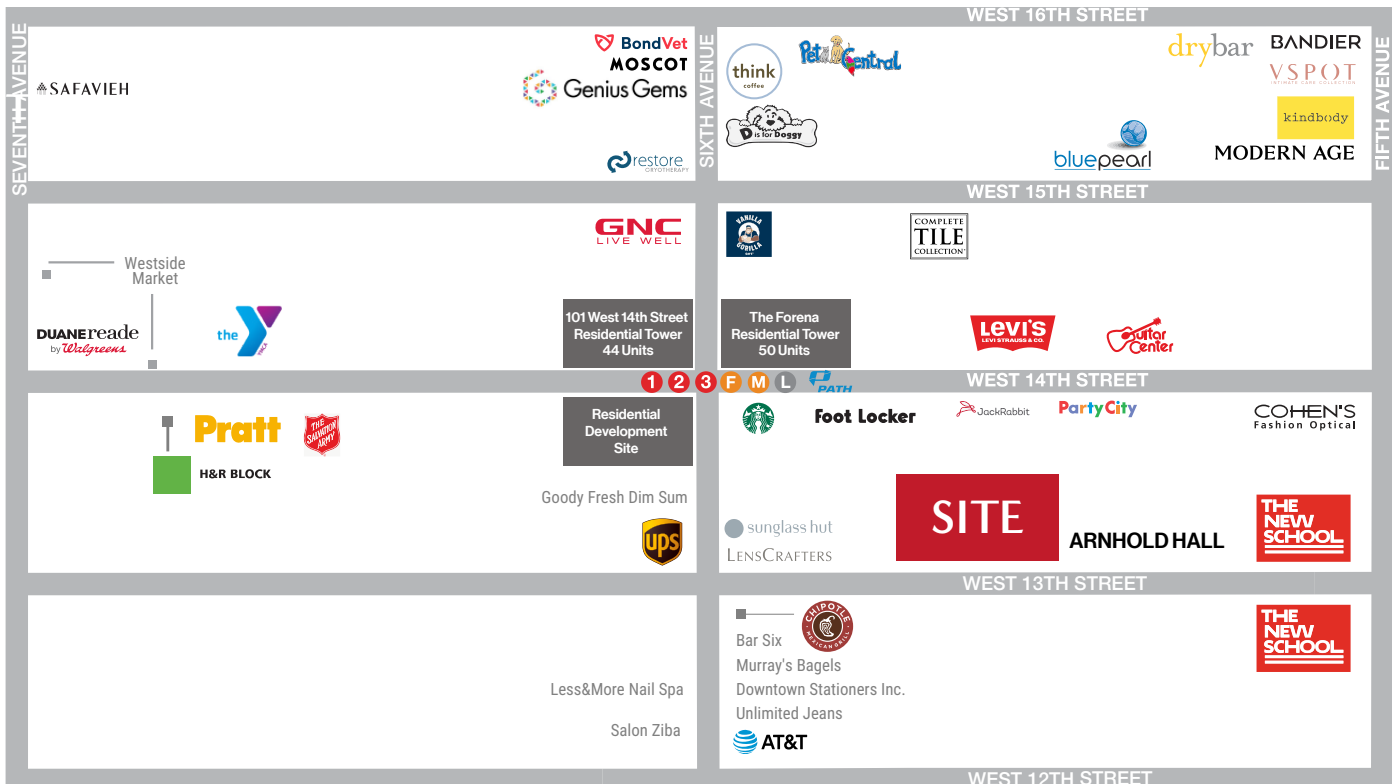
WEST 16TH STREET

SEVENTH AVENUE

SAFAVIEH

BondVet
MOSCOT
Genius Gems

restore CRYOTHERAPY

SIXTH AVENUE

think coffee

Pet Central

D is for Doggy

drybar
BANDIER
VSPOT
kindbody

bluepearl

MODERN AGE

FIFTH AVENUE

WEST 15TH STREET

GNC LIVE WELL

Westside Market

DUANEreade by Walgreens

the Y

101 West 14th Street Residential Tower 44 Units

VANILLA GORILLA

COMPLETE TILE COLLECTION

The Forena Residential Tower 50 Units

LEVI'S LEVI STRAUSS & CO.

Guitar Center

1 2 3 F M L PATH

WEST 14TH STREET

Pratt

THE SALVATION ARMY

H&R BLOCK

Residential Development Site

Goody Fresh Dim Sum

ups

Foot Locker

JackRabbit

Party City

COHEN'S Fashion Optical

sunglass hut

LENSCRAFTERS

SITE

ARNHOLD HALL

THE NEW SCHOOL

WEST 13TH STREET

Less&More Nail Spa

Salon Ziba

CHIPOTLE MEXICAN GRILL

Bar Six
Murray's Bagels
Downtown Stationers Inc.
Unlimited Jeans

AT&T

THE NEW SCHOOL

WEST 12TH STREET